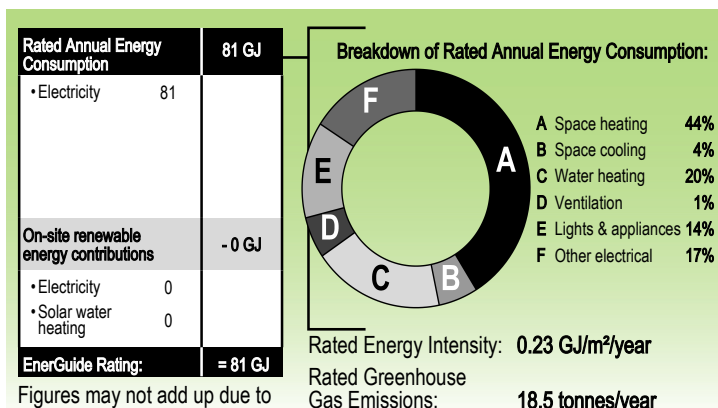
| Rated Annual Energy Consumption | 81 GJ |
|---|---|
| • Electricity 81 | |
| On-site renewable energy contributions | - 0 GJ |
| • Electricity 0<br>• Solar water heating 0 | |
| EnerGuide Rating: | = 81 GJ |

Figures may not add up due to

Breakdown of Rated Annual Energy Consumption:

F
E
D
C
B
A

A Space heating 44%
B Space cooling 4%
C Water heating 20%
D Ventilation 1%
E Lights & appliances 14%
F Other electrical 17%

Rated Energy Intensity: 0.23 GJ/m²/year

Rated Greenhouse Gas Emissions: 18.5 tonnes/year